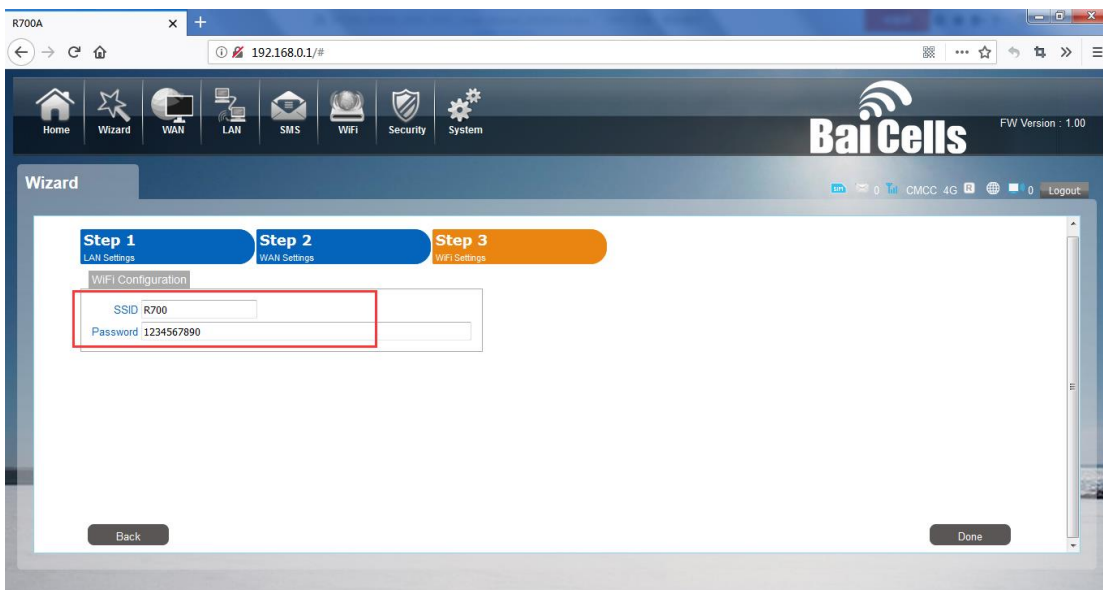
R700A

192.168.0.1/#

Home Wizard WAN LAN SMS WiFi Security System

BaiCells

FW Version : 1.00

Wizard

0 CMCC 4G 0 Logout

Step 1
LAN Settings

Step 2
WAN Settings

Step 3
WiFi Settings

WiFi Configuration

SSID R700

Password 1234567890

Back

Done